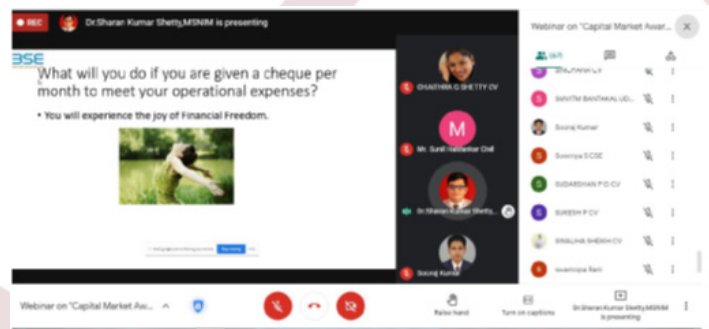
REC Dr.Sharan Kumar Shetty,MSNIM is presenting

BSE

What will you do if you are given a cheque per month to meet your operational expenses?

• You will experience the joy of Financial Freedom.

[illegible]

CHAITHRA G SHETTY CV

M

Mr. Sunil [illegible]

Dr.Sharan Kumar Shetty,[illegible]

Sooraj Kumar

Webinar on "Capital Market Awa...

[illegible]

SAVITM BANTAKAL UD...

Sooraj Kumar

Sowmya S CSE

SUDARSHAN P G CV

SUKESH P CV

SWALIHA SHEIKH CV

swarnalipa Sen

Webinar on "Capital Market Awa...

Raise hand

Turn on captions

Dr.Sharan Kumar Shetty,MSNIM is presenting